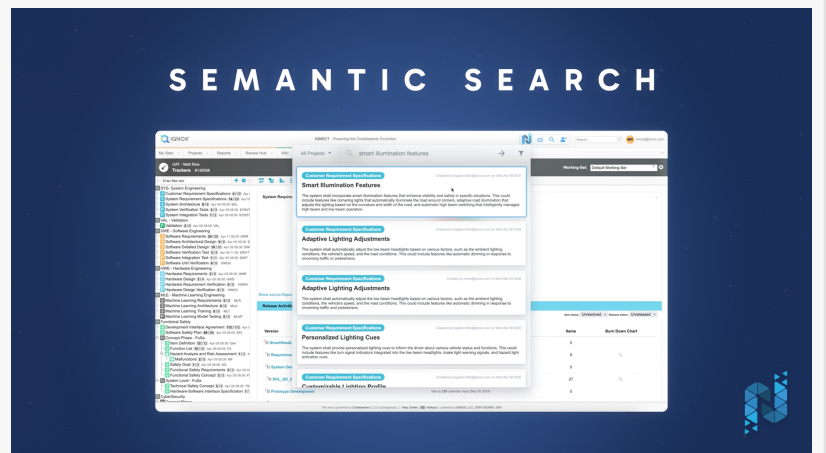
SEMANTIC SEARCH

IQNOX

All Projects

smart illumination features

Customer Requirement Specifications

Smart Illumination Features

The system shall incorporate smart illumination features that enhance visibility and safety in specific situations. This could include features like cornering lights that automatically illuminate the road around corners, adaptive road illumination that adjusts the lighting based on the curvature and width of the road, and automatic high beam switching that intelligently manages high beam and low beam operation.

Customer Requirement Specifications

Adaptive Lighting Adjustments

The system shall automatically adjust the low beam headlights based on various factors, such as the ambient lighting conditions, the vehicle's speed, and the road conditions. This could include features like automatic dimming in response to oncoming traffic or pedestrians.

Customer Requirement Specifications

Adaptive Lighting Adjustments

The system shall automatically adjust the low beam headlights based on various factors, such as the ambient lighting conditions, the vehicle's speed, and the road conditions. This could include features like automatic dimming in response to oncoming traffic or pedestrians.

Customer Requirement Specifications

Personalized Lighting Cues

The system shall provide personalized lighting cues to inform the driver about various vehicle status and functions. This could include features like turn signal indicators integrated into the low beam headlights, brake light warning signals, and hazard light activation cues.

Customer Requirement Specifications

Customizable Lighting Profile

Working Set: Default Working Set

UAT - Matt Rice

Trackers

SYS - System Engineering
Customer Requirement Specifications
System Requirement Specifications
System Architecture
System Verification Tests
System Integration Tests
VAL - Validation
Validation
SWE - Software Engineering
Software Requirements
Software Architectural Design
Software Detailed Design
Software Verification Test
Software Integration Test
Software Unit Verification
HWE - Hardware Engineering
Hardware Requirements
Hardware Design
Hardware Verification
Hardware Design Verification
MLE - Machine Learning Engineering
Machine Learning Requirements
Machine Learning Architecture
Machine Learning Training
Machine Learning Model Testing
Functional Safety
Development Interface Agreement
Software Safety Plan
Concept Phase - FuSa
Item Definition
Function List
Hazard Analysis and Risk Assessment
Malfunctions
Safety Goal
Functional Safety Requirements
Functional Safety Concept
System Level - FuSa
Technical Safety Concept
Hardware-Software Interface Specification
CyberSecurity

Release Activities

Version

Items

Burn Down Chart

Prototype Development